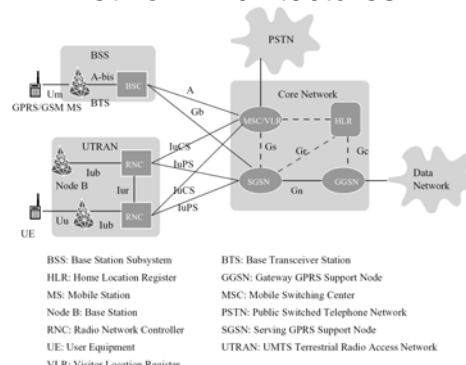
PSTN

BSS

Um

A-bis

BSC

GPRS/GSM MS

BTS

A

Gb

Core Network

MSC/VLR

HLR

UTRAN

IuCS

IuPS

Gs

Gr

Gc

Iub

RNC

Node B

Iur

IuCS

IuPS

SGSN

Gn

GGSN

Data Network

Uu

Iub

RNC

UE

BSS: Base Station Subsystem

HLR: Home Location Register

MS: Mobile Station

Node B: Base Station

RNC: Radio Network Controller

UE: User Equipment

VLR: Visitor Location Register

BTS: Base Transceiver Station

GGSN: Gateway GPRS Support Node

MSC: Mobile Switching Center

PSTN: Public Switched Telephone Network

SGSN: Serving GPRS Support Node

UTRAN: UMTS Terrestrial Radio Access Network